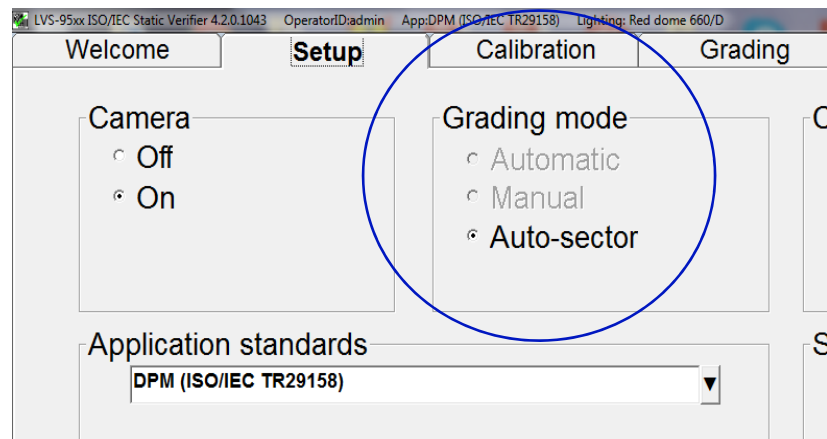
LVS-95xx ISO/IEC Static Verifier 4.2.0.1043 OperatorID:admin App:DPM (ISO/IEC TR29158) Lighting: Red dome 660/D

Welcome | Setup | Calibration | Grading

Camera
Off
On

Grading mode
Automatic
Manual
Auto-sector

C

Application standards
DPM (ISO/IEC TR29158)

S